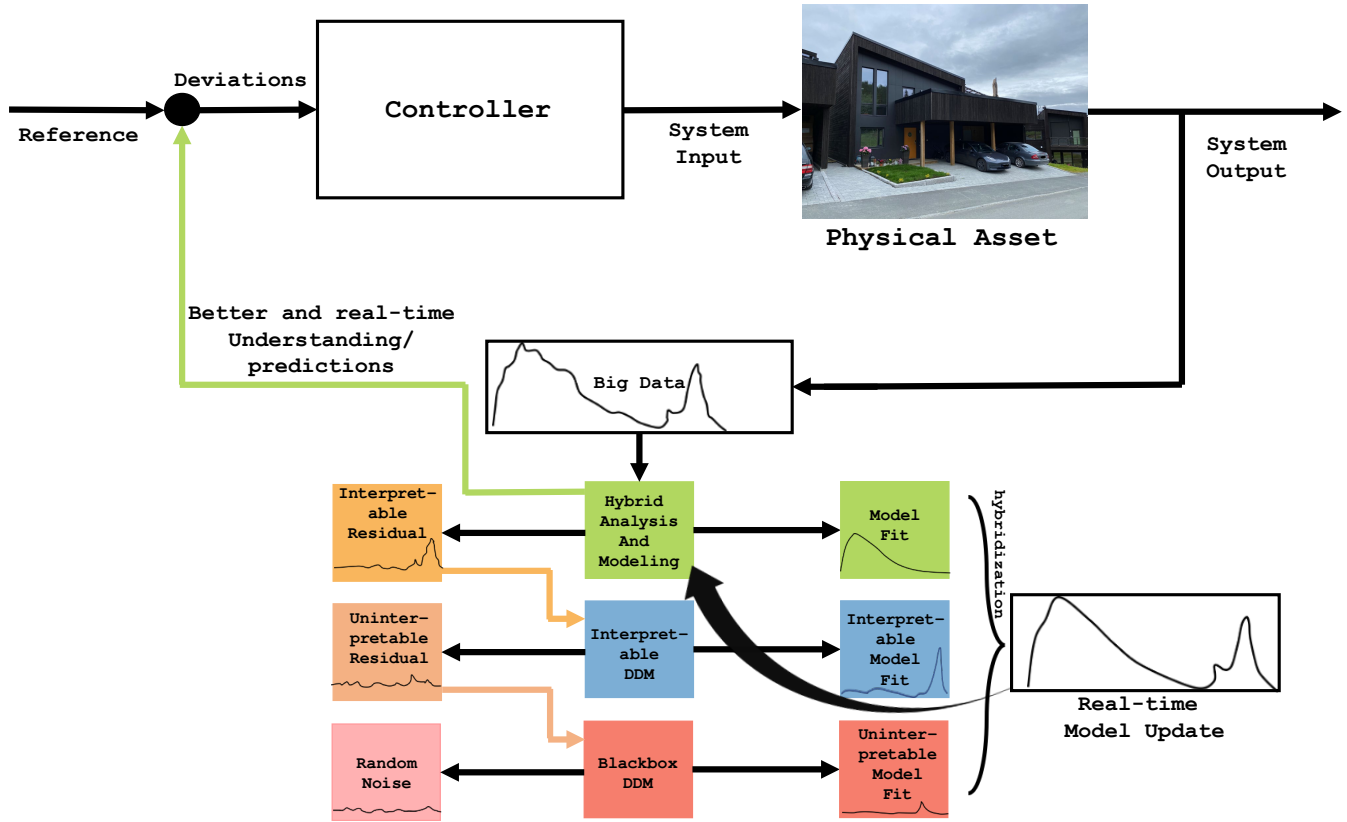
Deviations

Reference

Controller

System Input

Physical Asset

System Output

Better and real-time Understanding/ predictions

Big Data

Interpretable Residual

Hybrid Analysis And Modeling

Model Fit

hybridization

Uninterpretable Residual

Interpretable DDM

Interpretable Model Fit

Real-time Model Update

Random Noise

Blackbox DDM

Uninterpretable Model Fit